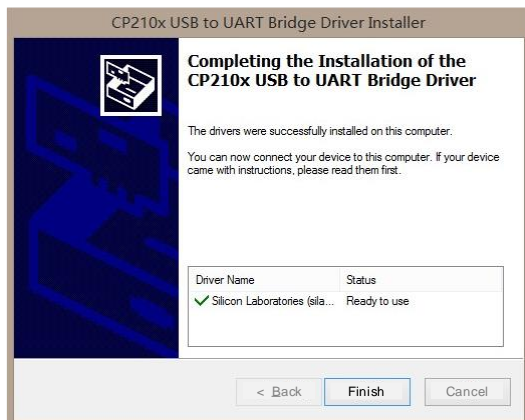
CP210x USB to UART Bridge Driver Installer

Completing the Installation of the CP210x USB to UART Bridge Driver

The drivers were successfully installed on this computer.

You can now connect your device to this computer. If your device came with instructions, please read them first.

| Driver Name | Status |
|---|---|
| ✓ Silicon Laboratories (sila... | Ready to use |

< Back Finish Cancel